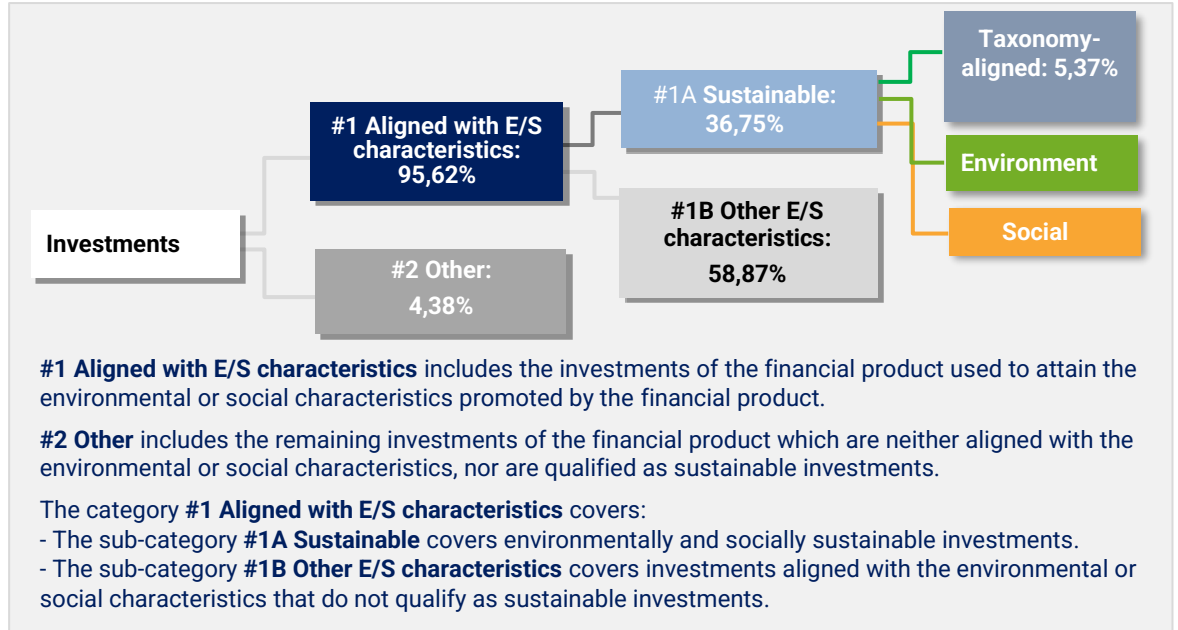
Investments

#1 Aligned with E/S characteristics: 95,62%

#2 Other: 4,38%

#1A Sustainable: 36,75%

#1B Other E/S characteristics: 58,87%

Taxonomy-aligned: 5,37%

Environment

Social

#1 Aligned with E/S characteristics includes the investments of the financial product used to attain the environmental or social characteristics promoted by the financial product.

#2 Other includes the remaining investments of the financial product which are neither aligned with the environmental or social characteristics, nor are qualified as sustainable investments.

The category #1 Aligned with E/S characteristics covers:
- The sub-category #1A Sustainable covers environmentally and socially sustainable investments.
- The sub-category #1B Other E/S characteristics covers investments aligned with the environmental or social characteristics that do not qualify as sustainable investments.